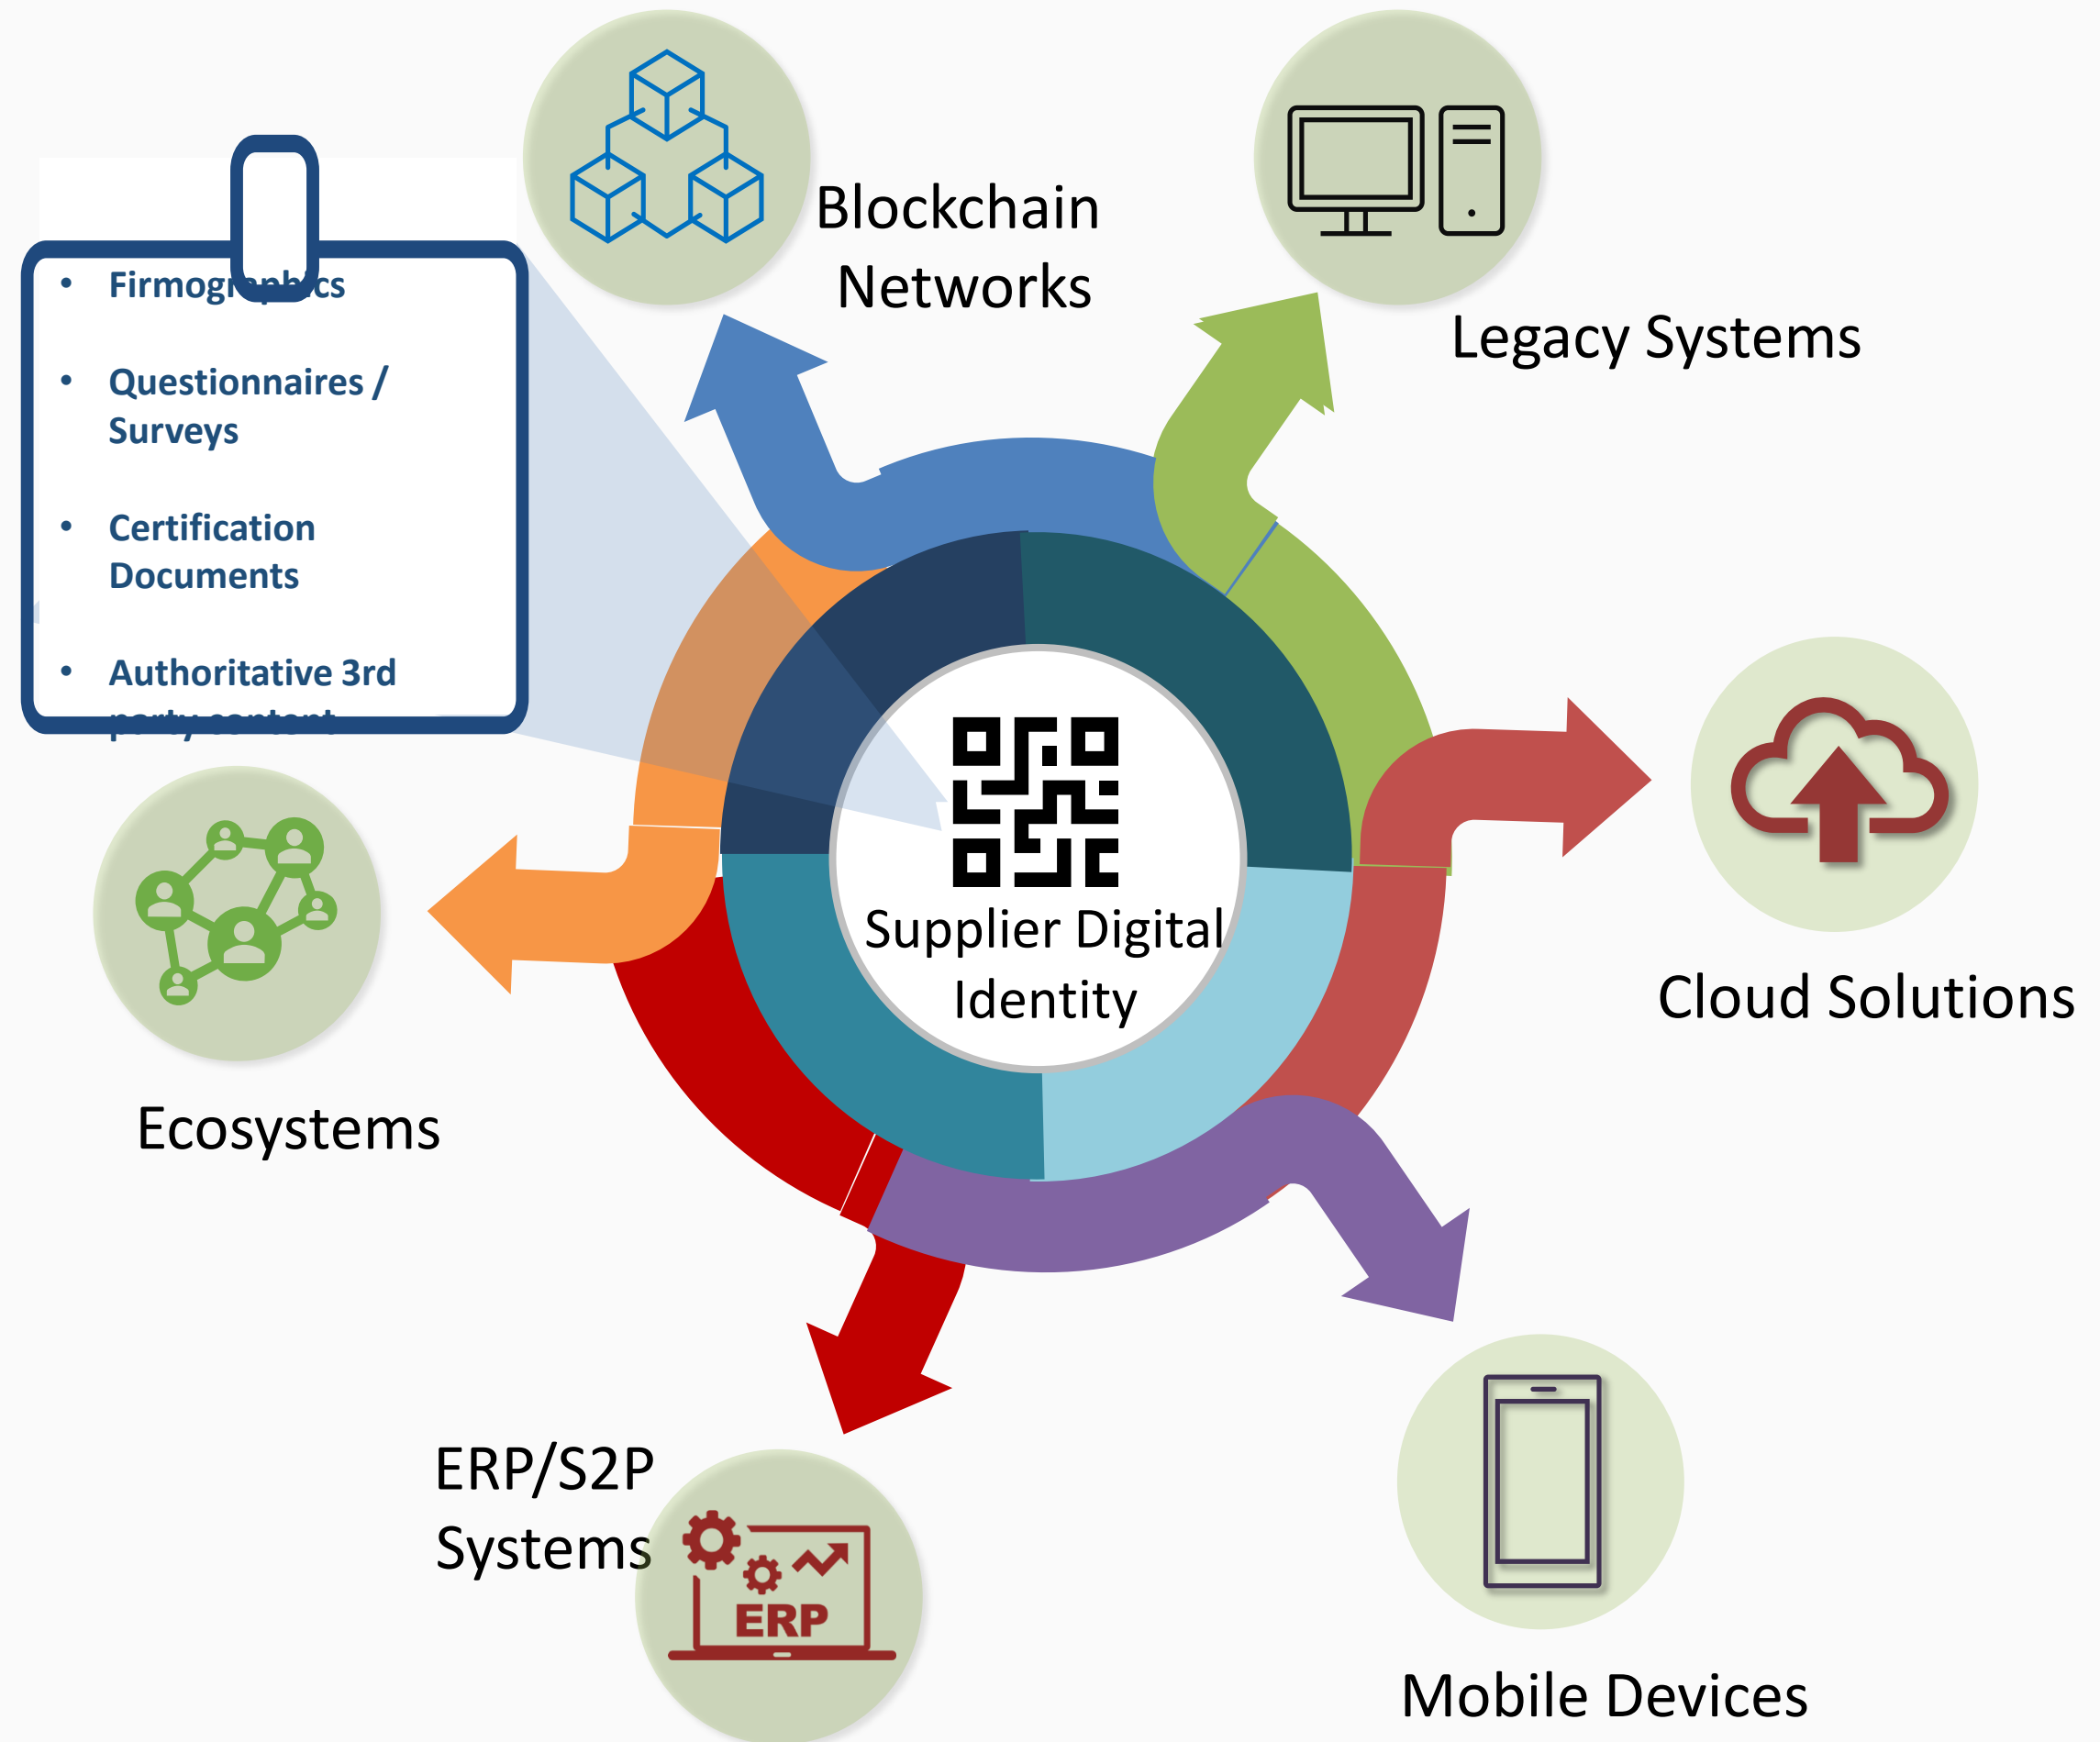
- Firmographics
- Questionnaires / Surveys
- Certification Documents
- Authoritative 3rd party content

Blockchain Networks

Legacy Systems

Supplier Digital Identity

Cloud Solutions

Ecosystems

ERP/S2P Systems

ERP

Mobile Devices